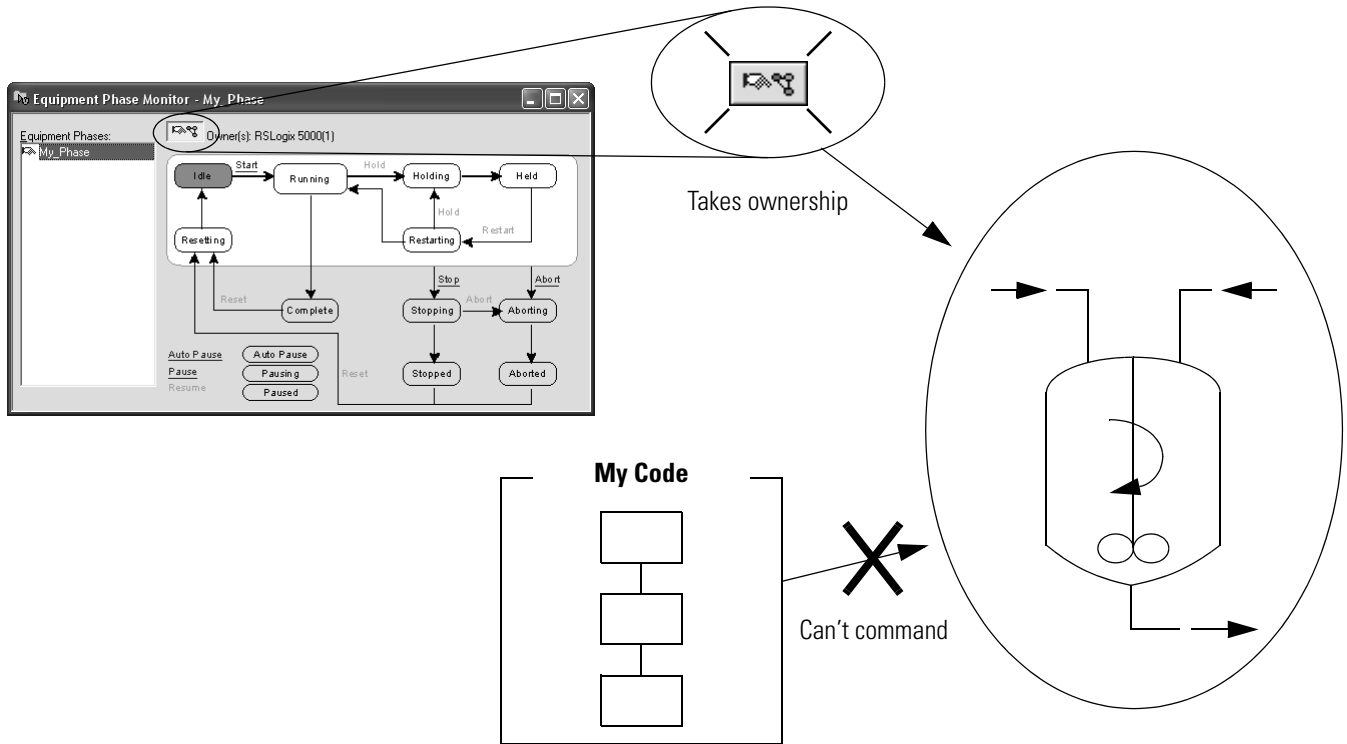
Equipment Phase Monitor - My_Phase

Equipment Phases:
My_Phase

Owner(s): RSLogix 5000(1)

Idle
Start
Running
Hold
Holding
Held
Hold
Restart
Resetting
Restarting
Stop
Abort
Reset
Complete
Stopping
Abort
Aborting
Auto Pause
Auto Pause
Pause
Pausing
Resume
Paused
Reset
Stopped
Aborted

Takes ownership

My Code

Can't command